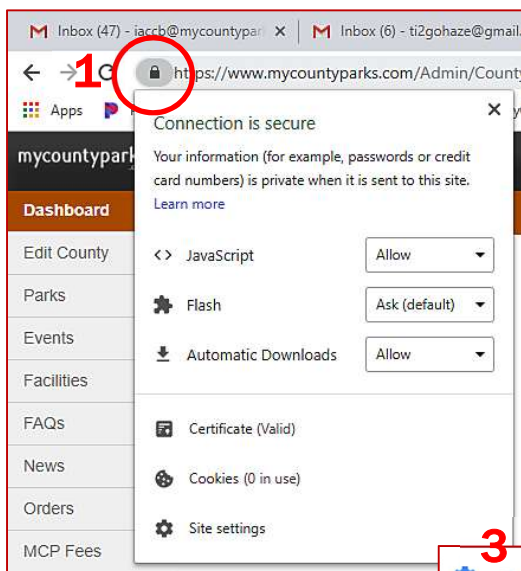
M Inbox (47) - iaccb@mycountypar ×
M Inbox (6) - ti2gohaze@gmail.

1 https://www.mycountyparks.com/Admin/County

Apps

mycountypark

Dashboard
Edit County
Parks
Events
Facilities
FAQs
News
Orders
MCP Fees

Connection is secure ×

Your information (for example, passwords or credit card numbers) is private when it is sent to this site.
Learn more

<> JavaScript Allow
Flash Ask (default)
Automatic Downloads Allow

Certificate (Valid)
Cookies (0 in use)
Site settings

3